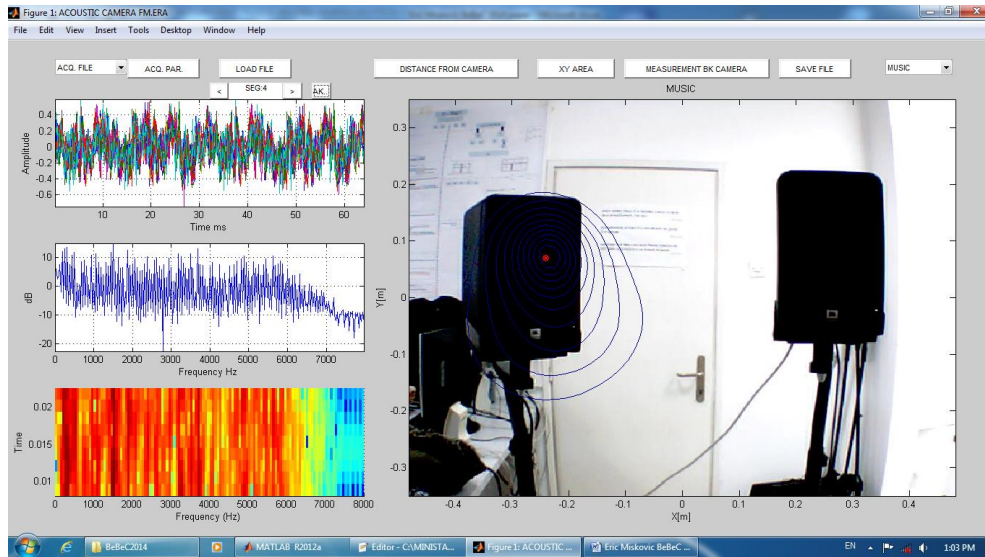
Figure 1: ACOUSTIC CAMERA FM.ERA

File Edit View Insert Tools Desktop Window Help

ACQ. FILE
ACQ. PAR.
LOAD FILE
<
SEG:4
>
AK
DISTANCE FROM CAMERA
XY AREA
MEASUREMENT BK CAMERA
SAVE FILE
MUSIC

MUSIC

Amplitude
0.4
0.2
0
-0.2
-0.4
-0.6
10 20 30 40 50 60
Time ms

dB
10
0
-10
-20
0 1000 2000 3000 4000 5000 6000 7000
Frequency Hz

Time
0.02
0.015
0.01
0 1000 2000 3000 4000 5000 6000 7000 8000
Frequency (Hz)

Y[m]
0.3
0.2
0.1
0
-0.1
-0.2
-0.3
-0.4 -0.3 -0.2 -0.1 0 0.1 0.2 0.3 0.4
X[m]

BeBeC2014
MATLAB R2012a
Editor - C:\MINISTA...
Figure 1: ACOUSTIC ...
Eric Miskovic BeBeC ...
EN
1:03 PM